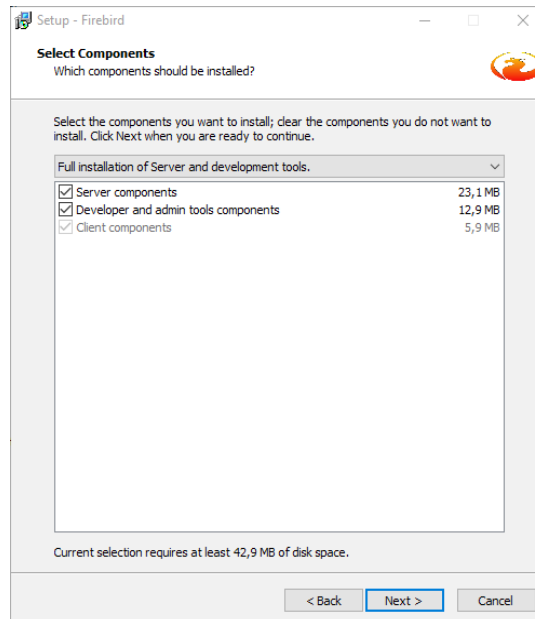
Setup - Firebird

Select Components
Which components should be installed?

Select the components you want to install; clear the components you do not want to install. Click Next when you are ready to continue.

Full installation of Server and development tools.

| | |
|---|---|
| Server components | 23,1 MB |
| Developer and admin tools components | 12,9 MB |
| Client components | 5,9 MB |

Current selection requires at least 42,9 MB of disk space.

< Back    Next >    Cancel